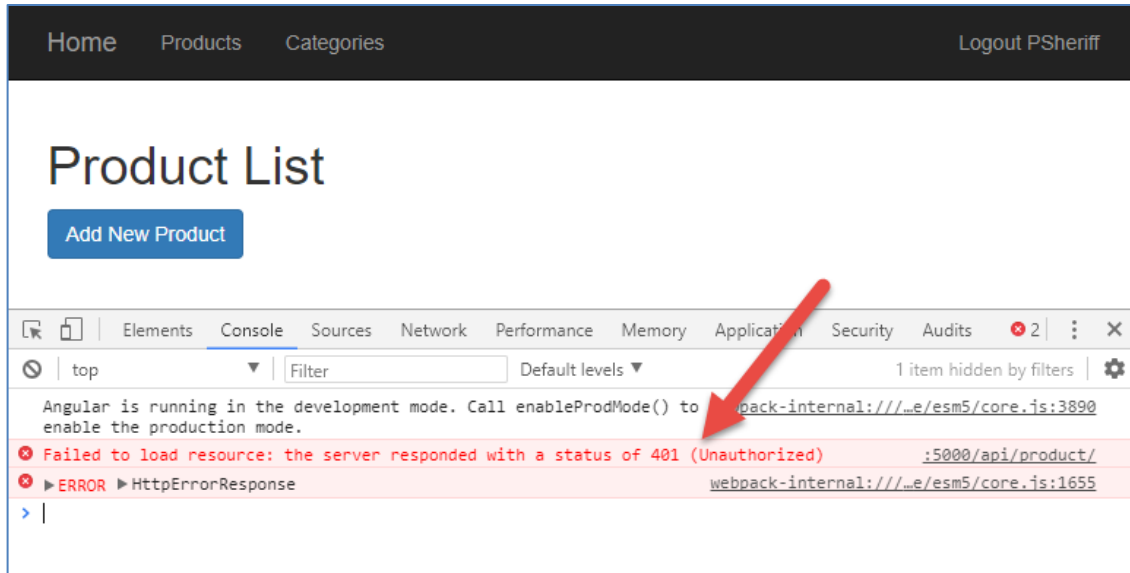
Home Products Categories Logout PSheriff

Product List

Add New Product

Elements Console Sources Network Performance Memory Applicat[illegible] Security Audits 2

top Filter Default levels ▼ 1 item hidden by filters

Angular is running in the development mode. Call enableProdMode() to enable the production mode. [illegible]pack-internal:///…e/esm5/core.js:3890

Failed to load resource: the server responded with a status of 401 (Unauthorized) :5000/api/product/

▶ERROR ▶HttpErrorResponse webpack-internal:///…e/esm5/core.js:1655

>